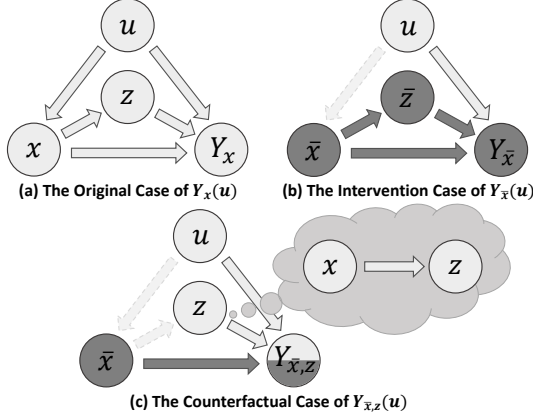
$u$

$z$

$x$

$Y_x$

(a) The Original Case of $Y_x(u)$

$u$

$\bar{z}$

$\bar{x}$

$Y_{\bar{x}}$

(b) The Intervention Case of $Y_{\bar{x}}(u)$

$u$

$x$

$z$

$z$

$\bar{x}$

$Y_{\bar{x},z}$

(c) The Counterfactual Case of $Y_{\bar{x},z}(u)$